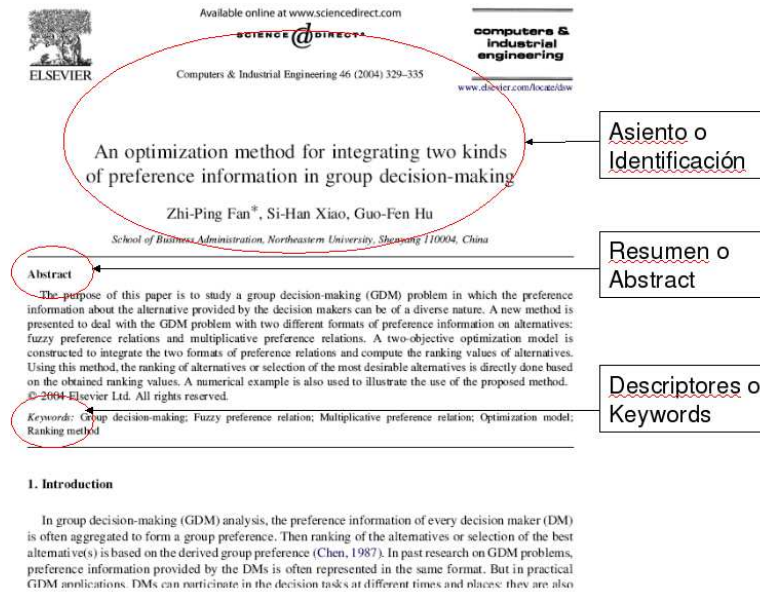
ELSEVIER

Available online at www.sciencedirect.com

SCIENCE @ DIRECT

Computers & Industrial Engineering 46 (2004) 329–335

computers & industrial engineering

www.elsevier.com/locate/dsw

An optimization method for integrating two kinds of preference information in group decision-making

Zhi-Ping Fan*, Si-Han Xiao, Guo-Fen Hu

School of Business Administration, Northeastern University, Shenyang 110004, China

Abstract

The purpose of this paper is to study a group decision-making (GDM) problem in which the preference information about the alternative provided by the decision makers can be of a diverse nature. A new method is presented to deal with the GDM problem with two different formats of preference information on alternatives: fuzzy preference relations and multiplicative preference relations. A two-objective optimization model is constructed to integrate the two formats of preference relations and compute the ranking values of alternatives. Using this method, the ranking of alternatives or selection of the most desirable alternatives is directly done based on the obtained ranking values. A numerical example is also used to illustrate the use of the proposed method.
© 2004 Elsevier Ltd. All rights reserved.

Keywords: Group decision-making; Fuzzy preference relation; Multiplicative preference relation; Optimization model; Ranking method

1. Introduction

In group decision-making (GDM) analysis, the preference information of every decision maker (DM) is often aggregated to form a group preference. Then ranking of the alternatives or selection of the best alternative(s) is based on the derived group preference (Chen, 1987). In past research on GDM problems, preference information provided by the DMs is often represented in the same format. But in practical GDM applications, DMs can participate in the decision tasks at different times and places; they are also

Asiento o Identificación

Resumen o Abstract

Descriptores o Keywords